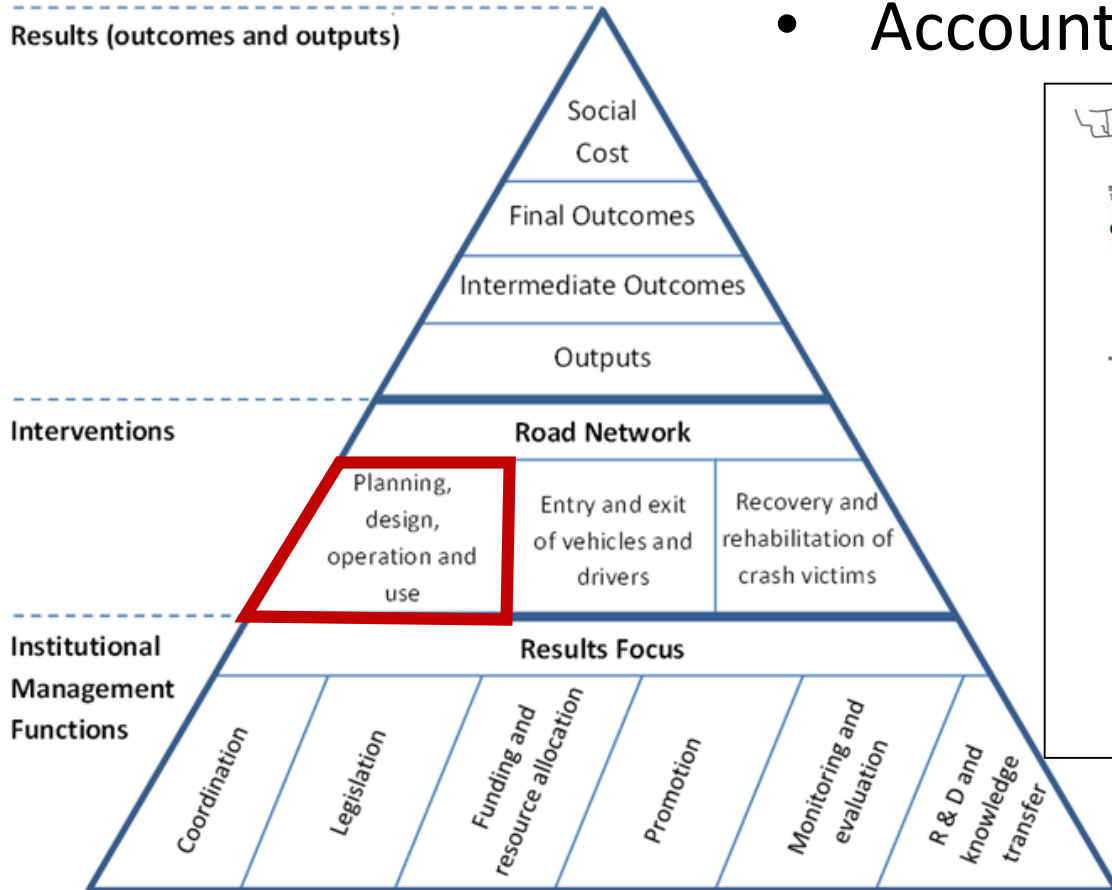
Results (outcomes and outputs)

• Account

Social Cost

Final Outcomes

Intermediate Outcomes

Outputs

Interventions

Road Network

Planning, design, operation and use

Entry and exit of vehicles and drivers

Recovery and rehabilitation of crash victims

Institutional Management Functions

Results Focus

Coordination

Legislation

Funding and resource allocation

Promotion

Monitoring and evaluation

R & D and knowledge transfer